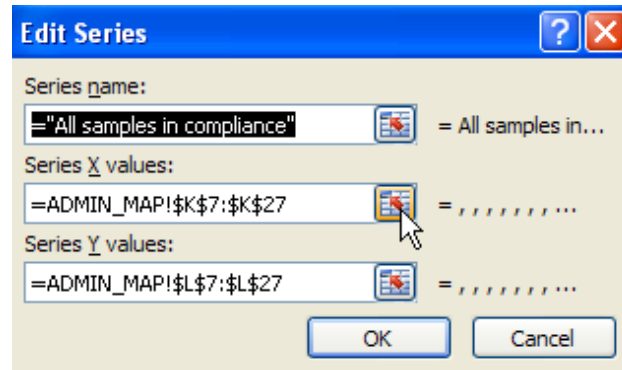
Edit Series

Series name:
="All samples in compliance"
= All samples in...

Series X values:
=ADMIN_MAP!$K$7:$K$27
= , , , , , , , ...

Series Y values:
=ADMIN_MAP!$L$7:$L$27
= , , , , , , , ...

OK
Cancel